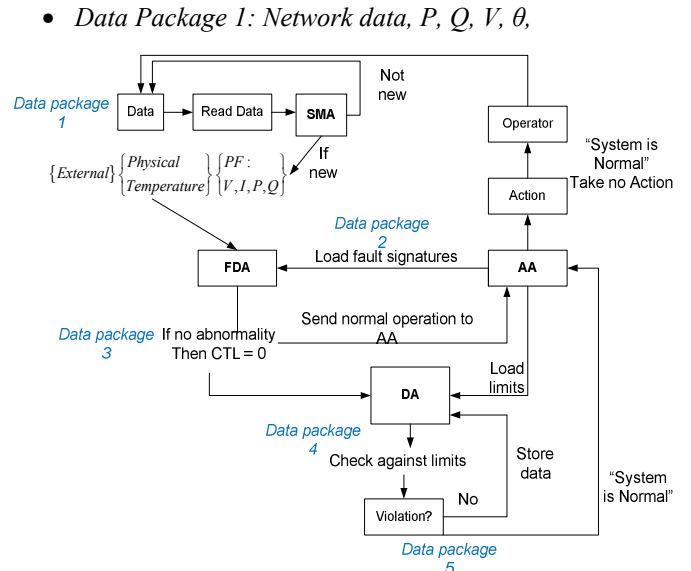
• Data Package 1: Network data, P, Q, V, θ,

Data package 1

Data

Read Data

SMA

Not new

If new

$\{External\}\begin{Bmatrix}Physical\\Temperature\end{Bmatrix}\begin{Bmatrix}PF:\\V,I,P,Q\end{Bmatrix}$

Operator

"System is Normal" Take no Action

Action

Data package 2

Load fault signatures

FDA

AA

Data package 3

If no abnormality Then CTL = 0

Send normal operation to AA

Load limits

DA

Data package 4

Check against limits

Store data

"System is Normal"

No

Violation?

Data package 5